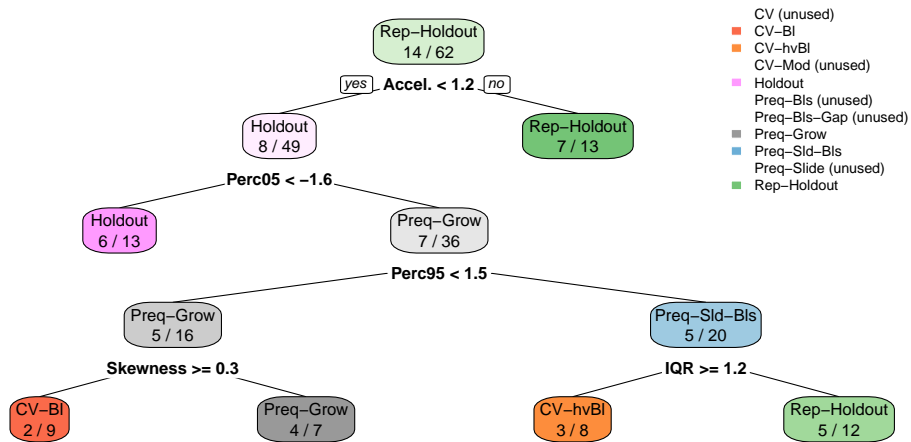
Rep−Holdout
14 / 62

yes Accel. < 1.2 no

Holdout
8 / 49

Rep−Holdout
7 / 13

Perc05 < −1.6

Holdout
6 / 13

Preq−Grow
7 / 36

Perc95 < 1.5

Preq−Grow
5 / 16

Preq−Sld−Bls
5 / 20

Skewness >= 0.3

IQR >= 1.2

CV−Bl
2 / 9

Preq−Grow
4 / 7

CV−hvBl
3 / 8

Rep−Holdout
5 / 12

CV (unused)
CV−Bl
CV−hvBl
CV−Mod (unused)
Holdout
Preq−Bls (unused)
Preq−Bls−Gap (unused)
Preq−Grow
Preq−Sld−Bls
Preq−Slide (unused)
Rep−Holdout